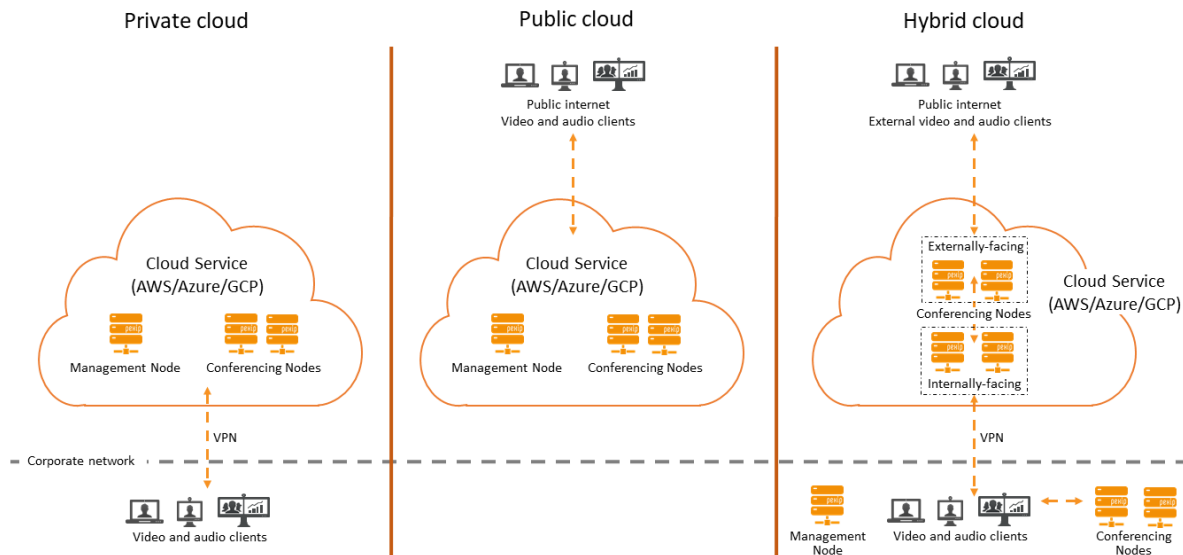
Private cloud

Cloud Service (AWS/Azure/GCP)

pexip

Management Node

Conferencing Nodes

VPN

Corporate network

Video and audio clients

Public cloud

Public internet Video and audio clients

Cloud Service (AWS/Azure/GCP)

Management Node

Conferencing Nodes

Hybrid cloud

Public internet External video and audio clients

Externally-facing

Conferencing Nodes

Internally-facing

Cloud Service (AWS/Azure/GCP)

VPN

Management Node

Video and audio clients

Conferencing Nodes